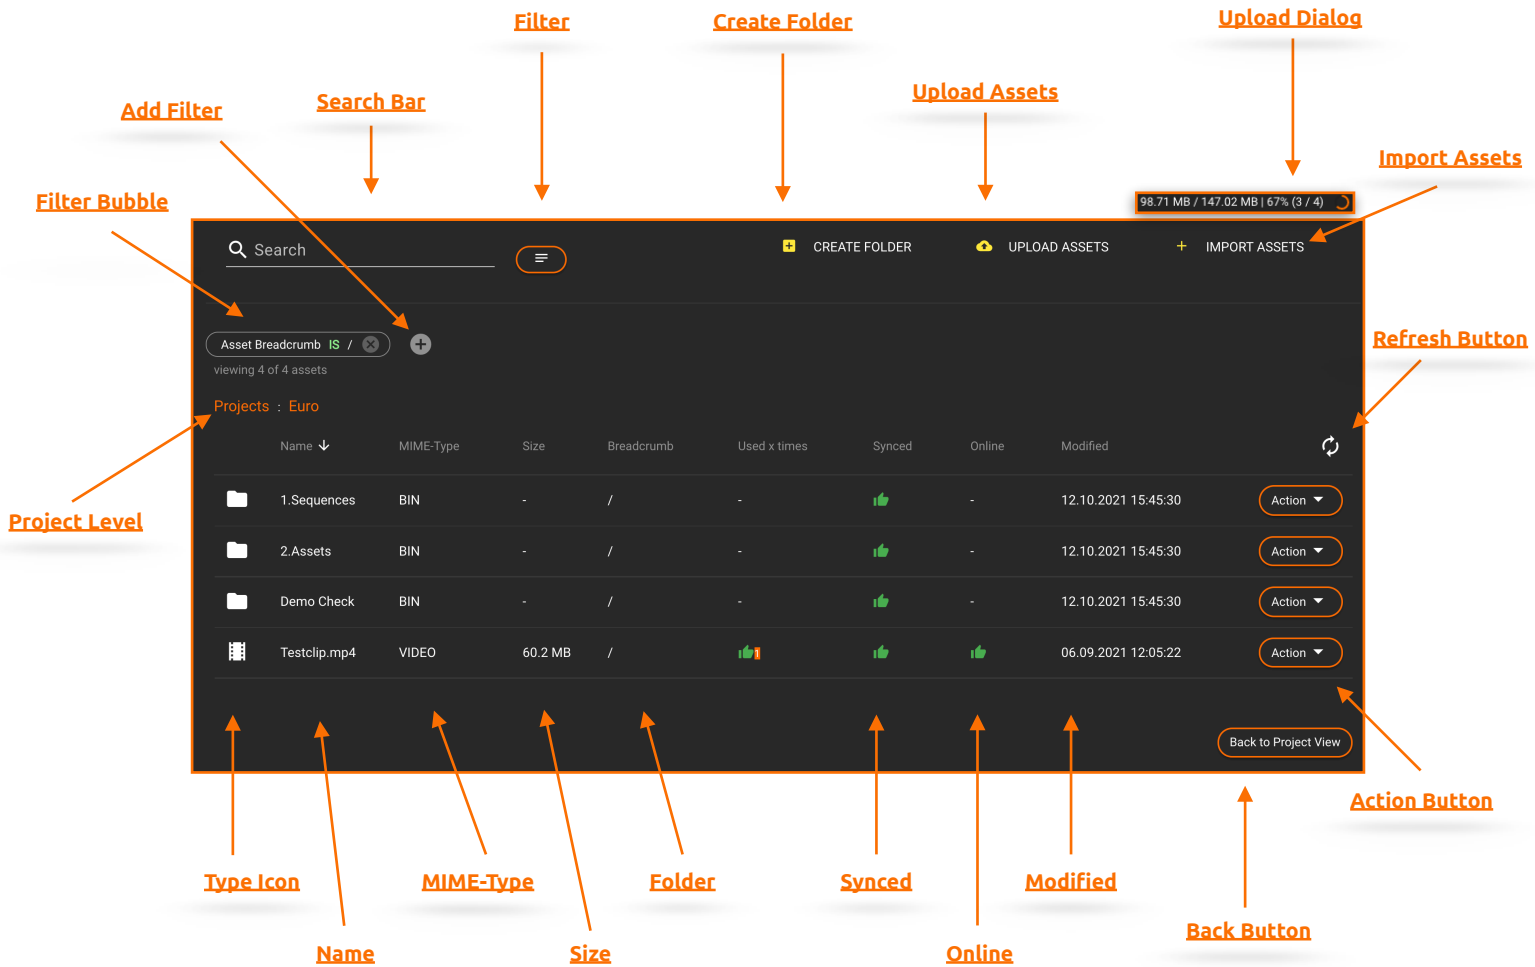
Filter

Create Folder

Upload Dialog

Add Filter

Search Bar

Upload Assets

Import Assets

Filter Bubble

98.71 MB / 147.02 MB | 67% (3 / 4)

Search

CREATE FOLDER

UPLOAD ASSETS

+ IMPORT ASSETS

Asset Breadcrumb IS /

viewing 4 of 4 assets

Refresh Button

Projects : Euro

| | Name | MIME-Type | Size | Breadcrumb | Used x times | Synced | Online | Modified | |
|---|---|---|---|---|---|---|---|---|---|
| | 1.Sequences | BIN | - | / | - | | - | 12.10.2021 15:45:30 | Action |
| | 2.Assets | BIN | - | / | - | | - | 12.10.2021 15:45:30 | Action |
| | Demo Check | BIN | - | / | - | | - | 12.10.2021 15:45:30 | Action |
| | Testclip.mp4 | VIDEO | 60.2 MB | / | 1 | | | 06.09.2021 12:05:22 | Action |

Project Level

Back to Project View

Action Button

Type Icon

MIME-Type

Folder

Synced

Modified

Back Button

Name

Size

Online